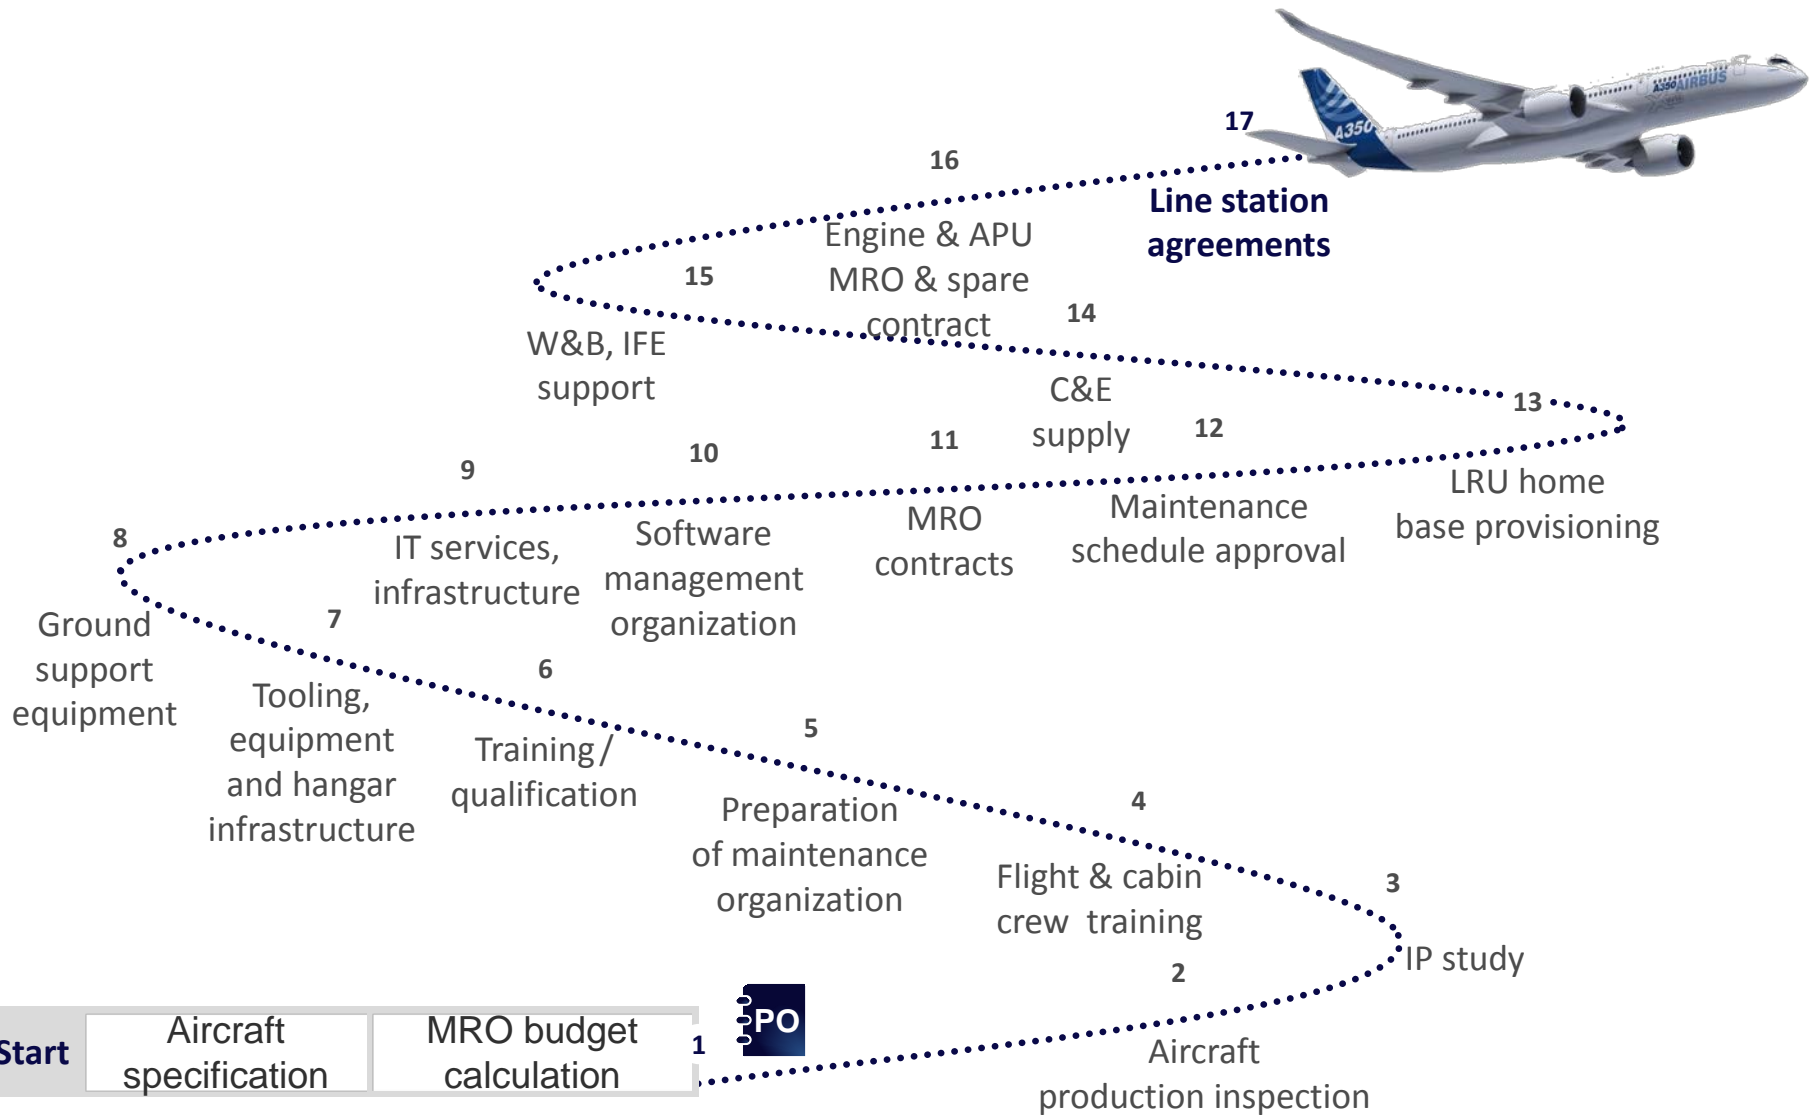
17

16

Line station agreements

Engine & APU MRO & spare contract

15

W&B, IFE support

14

C&E supply

13

12

11

10

9

LRU home base provisioning

Maintenance schedule approval

MRO contracts

Software management organization

IT services, infrastructure

8

Ground support equipment

7

Tooling, equipment and hangar infrastructure

6

Training / qualification

5

Preparation of maintenance organization

4

Flight & cabin crew training

3

IP study

2

Aircraft production inspection

PO

1

Start

Aircraft specification

MRO budget calculation

A350 AIRBUS